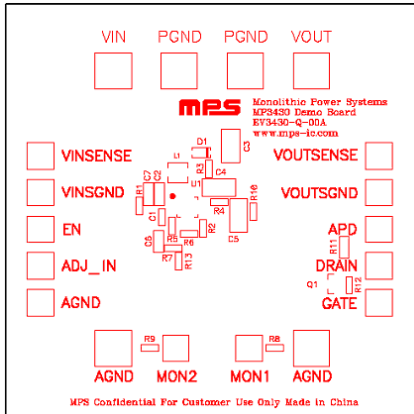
VIN PGND PGND VOUT

MPS Monolithic Power Systems
MP3430 Demo Board
EV3430-Q-00A
www.mps-ic.com

VINSENSE
VINSGND
EN
ADJ_IN
AGND

VOUTSENSE
VOUTSGND
APD
DRAIN
GATE

D1 L1 C3 R3 C4 C7 C2 R1 U1 R10 R4 C1 C5 C6 R5 R2 R6 R7 R13 R11 Q1 R12 R9 R8

AGND MON2 MON1 AGND

MPS Confidential For Customer Use Only Made in China